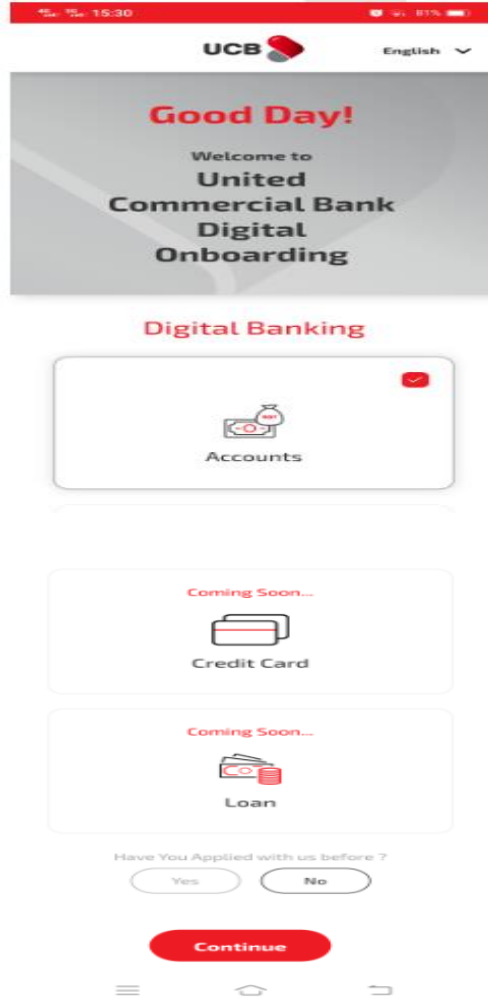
15:30 81%

UCB

English

Good Day!

Welcome to

United Commercial Bank Digital Onboarding

Digital Banking

Accounts

Coming Soon...

Credit Card

Coming Soon...

Loan

Have You Applied with us before ?

Yes

No

Continue